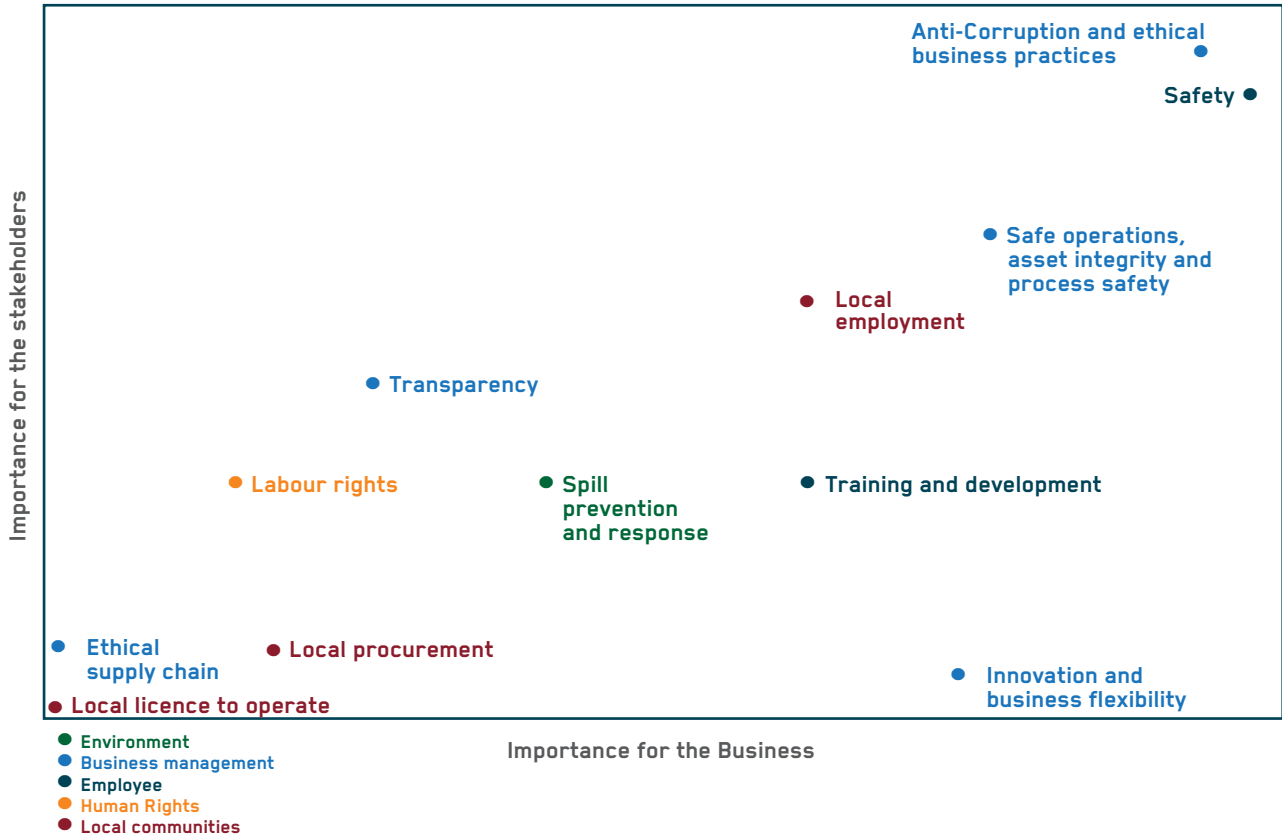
Importance for the stakeholders

Anti-Corruption and ethical business practices

Safety

Safe operations, asset integrity and process safety

Local employment

Transparency

Labour rights

Spill prevention and response

Training and development

Ethical supply chain

Local procurement

Innovation and business flexibility

Local licence to operate

Importance for the Business

Environment
Business management
Employee
Human Rights
Local communities